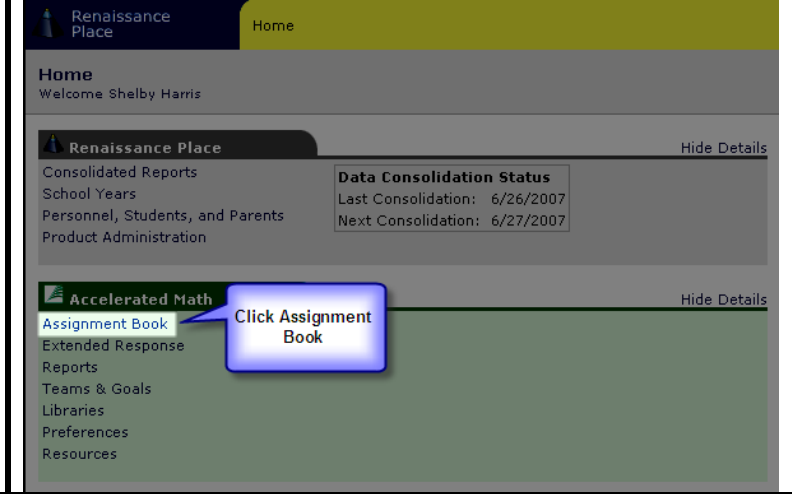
Renaissance Place

Home

Home
Welcome Shelby Harris

Renaissance Place

Hide Details

Consolidated Reports
School Years
Personnel, Students, and Parents
Product Administration

Data Consolidation Status
Last Consolidation: 6/26/2007
Next Consolidation: 6/27/2007

Accelerated Math

Hide Details

Assignment Book

Click Assignment Book

Extended Response
Reports
Teams & Goals
Libraries
Preferences
Resources